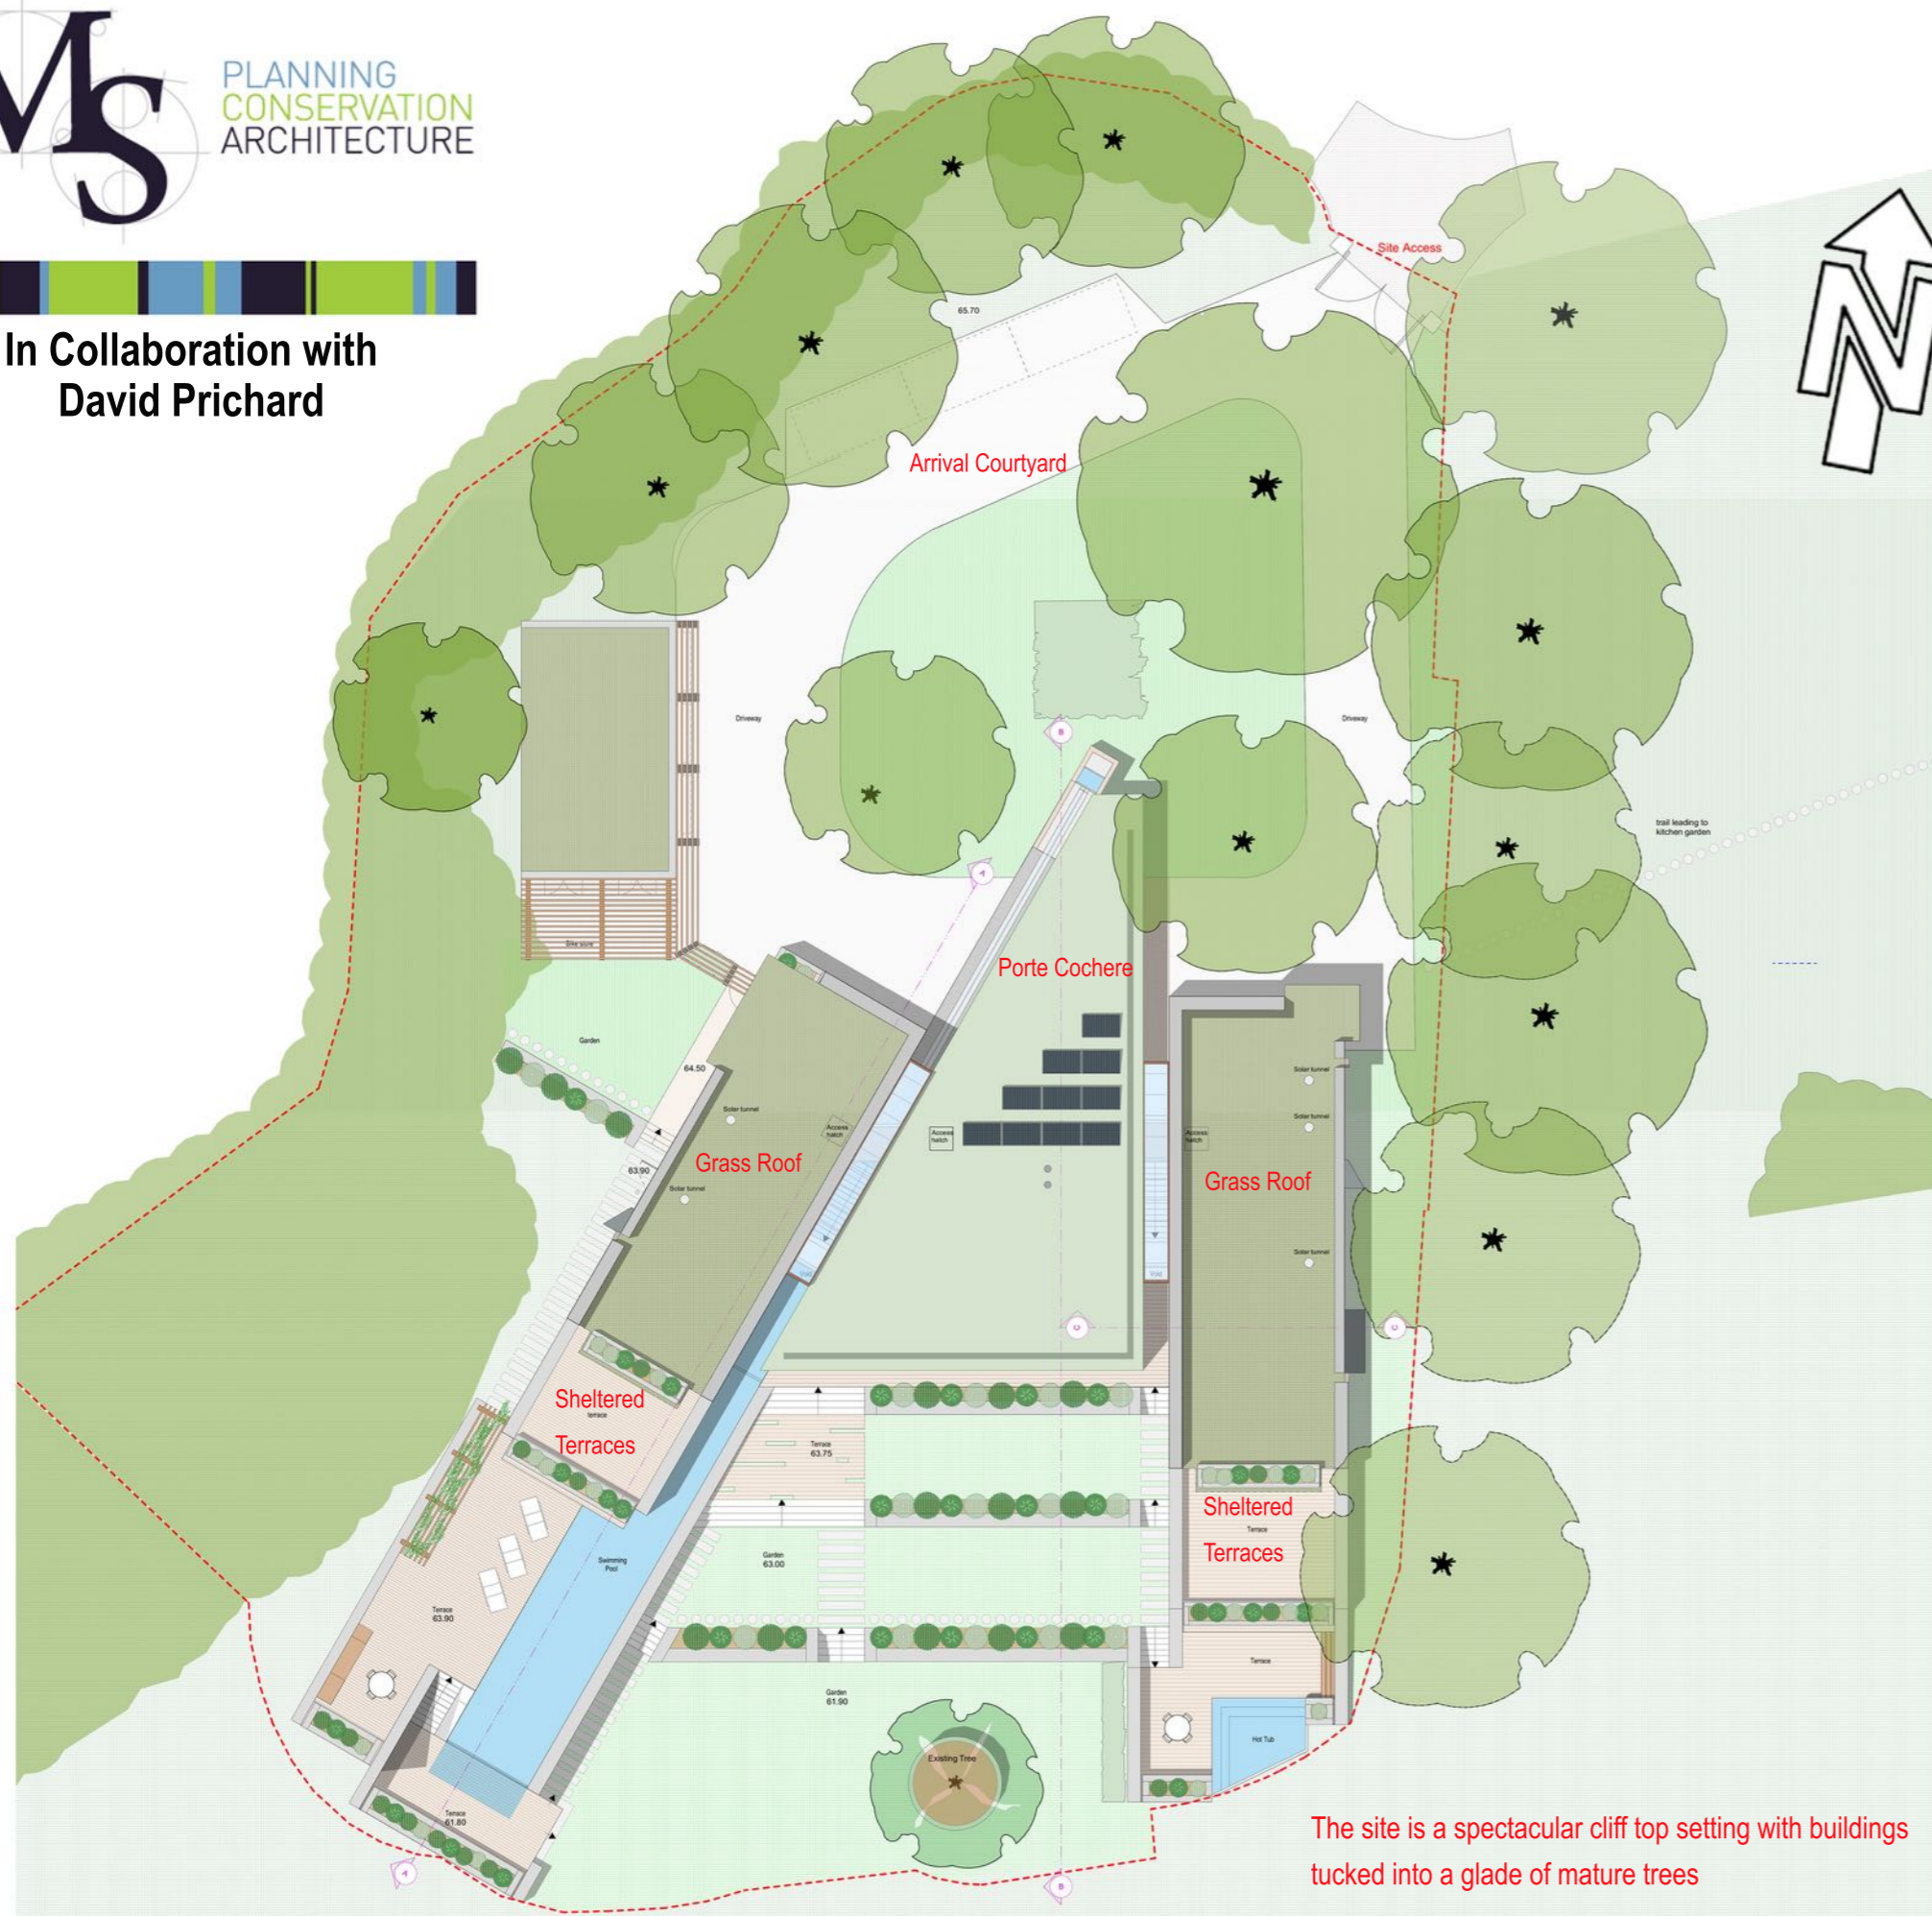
MS
PLANNING
CONSERVATION
ARCHITECTURE

In Collaboration with
David Prichard

Site Access

N

65.70

Arrival Courtyard

Driveway

Driveway

trail leading to kitchen garden

Porte Cochere

Garden

64.50

Solar tunnel

Access hatch

63.90

Grass Roof

Solar tunnel

Access hatch

Access hatch

Solar tunnel

Solar tunnel

Grass Roof

Solar tunnel

Sheltered
Terrace
Terraces

Terrace
63.75

Sheltered
Terrace
Terraces

Swimming Pool

Garden
63.00

Terrace
63.90

Terrace

Garden
61.90

Existing Tree

Hot Tub

Terrace
61.80

The site is a spectacular cliff top setting with buildings tucked into a glade of mature trees